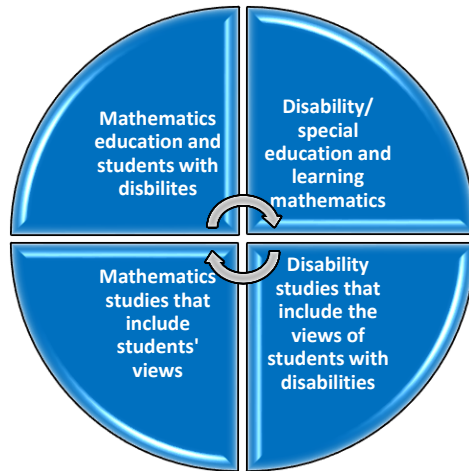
Mathematics education and students with disbilites

Disability/ special education and learning mathematics

Mathematics studies that include students' views

Disability studies that include the views of students with disabilities